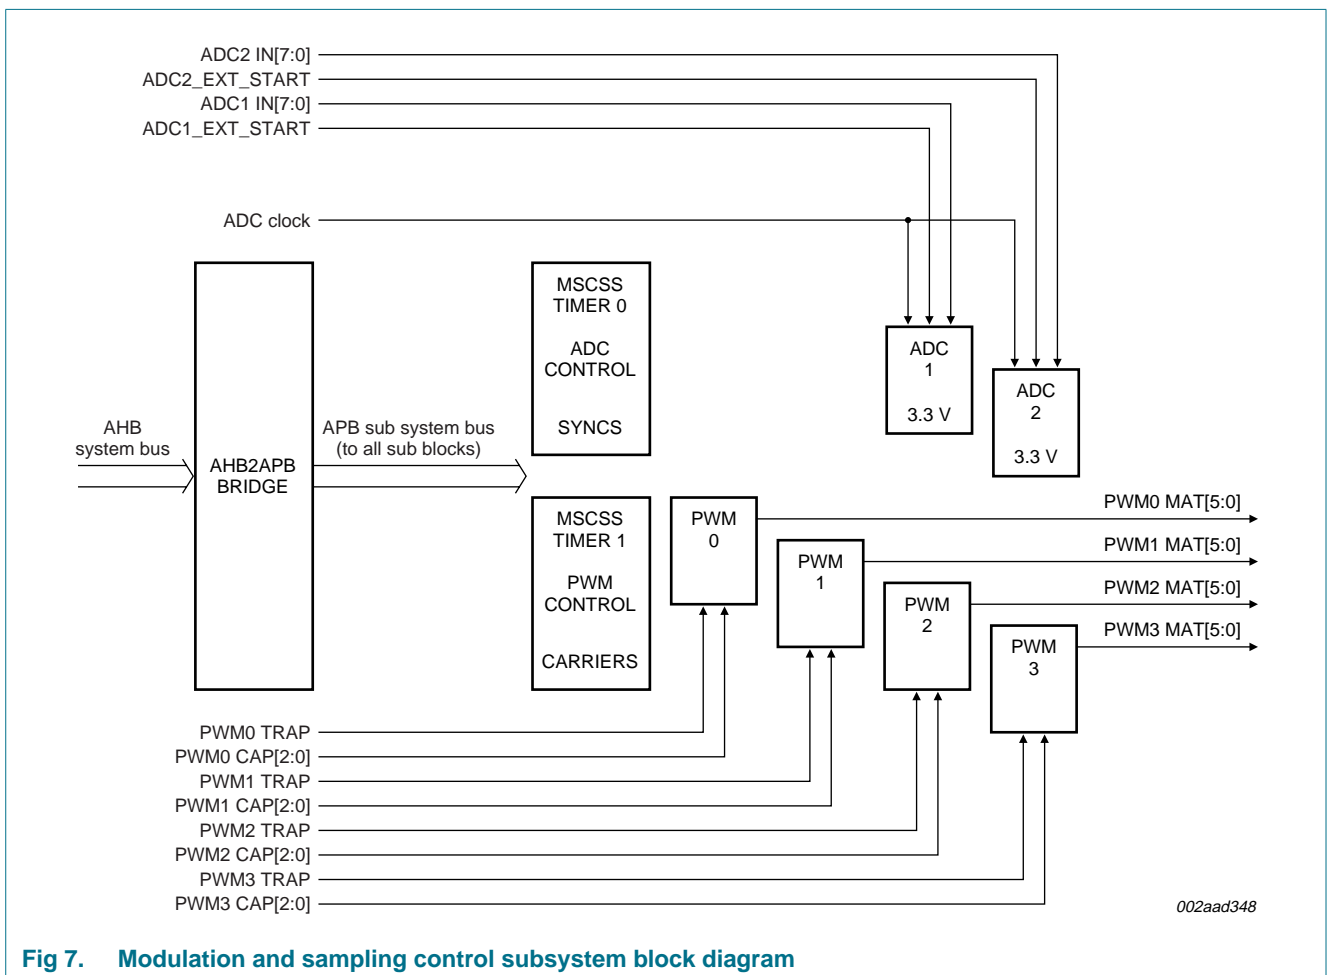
ADC2 IN[7:0]
ADC2_EXT_START
ADC1 IN[7:0]
ADC1_EXT_START

ADC clock

MSCSS
TIMER 0

ADC
CONTROL

SYNCS

ADC
1

3.3 V

ADC
2

3.3 V

AHB
system bus

AHB2APB
BRIDGE

APB sub system bus
(to all sub blocks)

MSCSS
TIMER 1

PWM
CONTROL

CARRIERS

PWM
0

PWM
1

PWM
2

PWM
3

PWM0 MAT[5:0]
PWM1 MAT[5:0]
PWM2 MAT[5:0]
PWM3 MAT[5:0]

PWM0 TRAP
PWM0 CAP[2:0]
PWM1 TRAP
PWM1 CAP[2:0]
PWM2 TRAP
PWM2 CAP[2:0]
PWM3 TRAP
PWM3 CAP[2:0]

002aad348

Fig 7. Modulation and sampling control subsystem block diagram